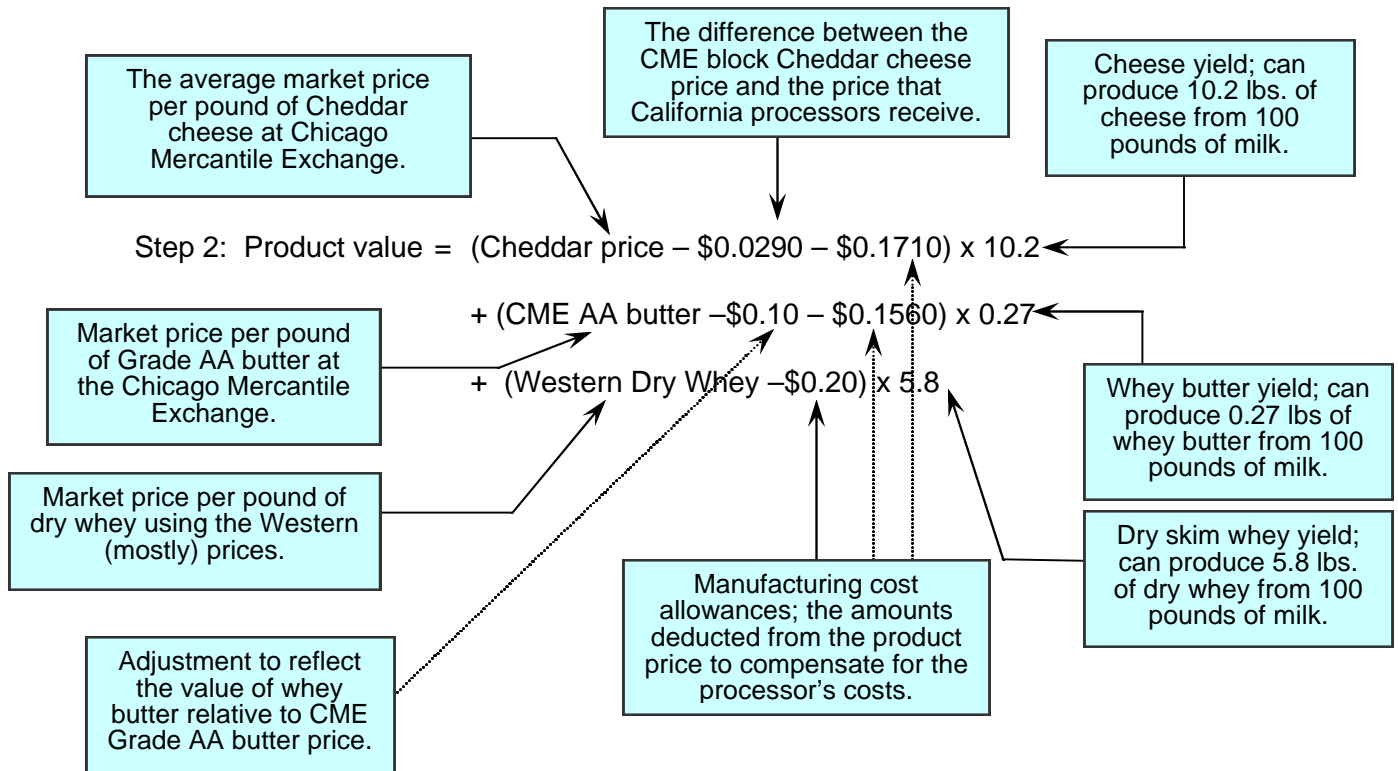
The difference between the CME block Cheddar cheese price and the price that California processors receive.

The average market price per pound of Cheddar cheese at Chicago Mercantile Exchange.

Cheese yield; can produce 10.2 lbs. of cheese from 100 pounds of milk.

Step 2: Product value = (Cheddar price – \$0.0290 – \$0.1710) x 10.2

+ (CME AA butter –\$0.10 – \$0.1560) x 0.27

+ (Western Dry Whey –\$0.20) x 5.8

Market price per pound of Grade AA butter at the Chicago Mercantile Exchange.

Whey butter yield; can produce 0.27 lbs of whey butter from 100 pounds of milk.

Market price per pound of dry whey using the Western (mostly) prices.

Dry skim whey yield; can produce 5.8 lbs. of dry whey from 100 pounds of milk.

Manufacturing cost allowances; the amounts deducted from the product price to compensate for the processor's costs.

Adjustment to reflect the value of whey butter relative to CME Grade AA butter price.